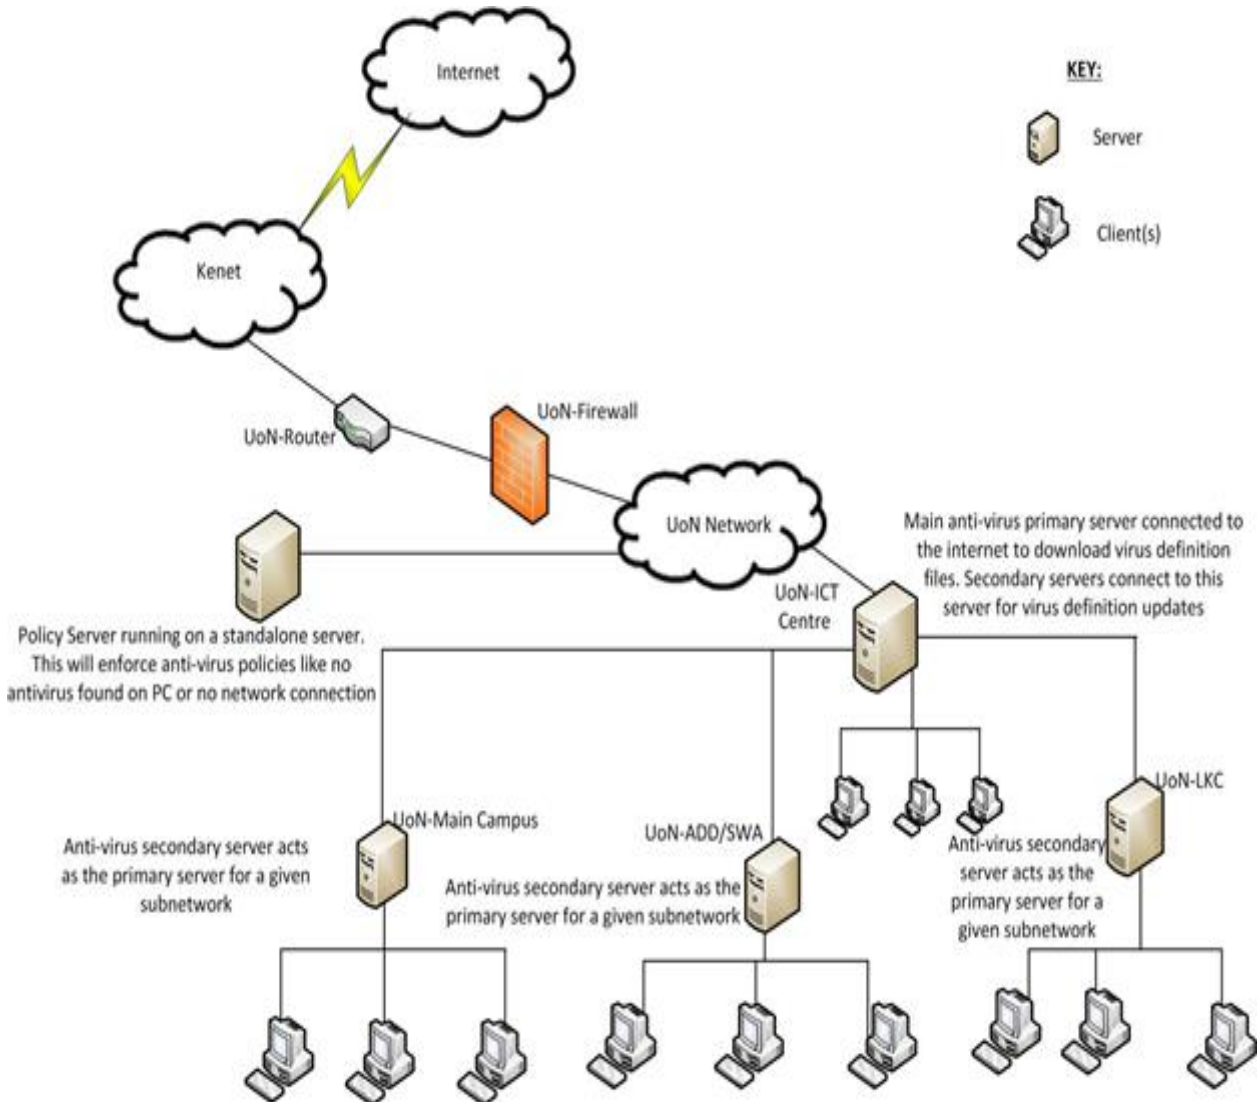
Internet

KEY:

Server

Client(s)

Kenet

UoN-Router

UoN-Firewall

UoN Network

Main anti-virus primary server connected to the internet to download virus definition files. Secondary servers connect to this server for virus definition updates

UoN-ICT Centre

Policy Server running on a standalone server. This will enforce anti-virus policies like no antivirus found on PC or no network connection

UoN-LKC

UoN-Main Campus

UoN-ADD/SWA

Anti-virus secondary server acts as the primary server for a given subnetwork

Anti-virus secondary server acts as the primary server for a given subnetwork

Anti-virus secondary server acts as the primary server for a given subnetwork